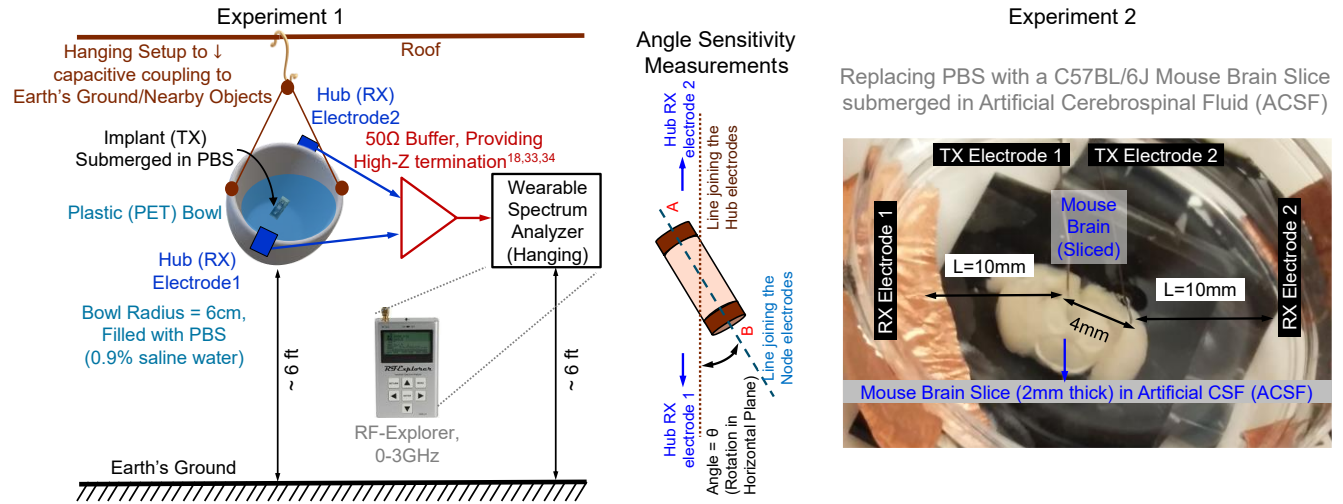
Experiment 1

Roof

Hanging Setup to ↓ capacitive coupling to Earth's Ground/Nearby Objects

Hub (RX) Electrode2

Implant (TX) Submerged in PBS

50Ω Buffer, Providing High-Z termination$^{18,33,34}$

Plastic (PET) Bowl

Wearable Spectrum Analyzer (Hanging)

Hub (RX) Electrode1

Bowl Radius = 6cm, Filled with PBS (0.9% saline water)

~ 6 ft

RF Explorer

RF-Explorer, 0-3GHz

~ 6 ft

Earth's Ground

Angle Sensitivity Measurements

Hub RX electrode 2

Line joining the Hub electrodes

A

B

Line joining the Node electrodes

Hub RX electrode 1

Angle = θ (Rotation in Horizontal Plane)

Experiment 2

Replacing PBS with a C57BL/6J Mouse Brain Slice submerged in Artificial Cerebrospinal Fluid (ACSF)

TX Electrode 1

TX Electrode 2

RX Electrode 1

Mouse Brain (Sliced)

RX Electrode 2

L=10mm

L=10mm

4mm

Mouse Brain Slice (2mm thick) in Artificial CSF (ACSF)